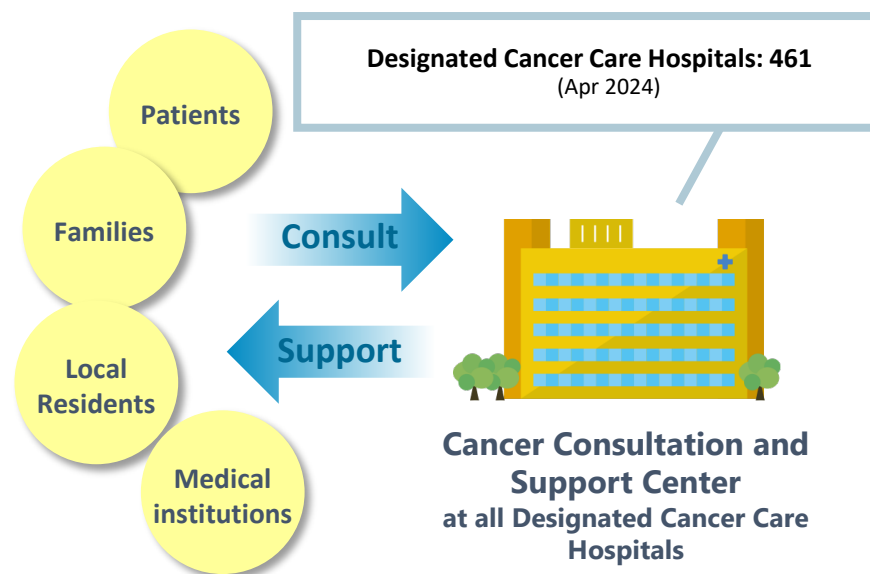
Designated Cancer Care Hospitals: 461
(Apr 2024)

Patients

Families

Local Residents

Medical institutions

Consult

Support

Cancer Consultation and Support Center
at all Designated Cancer Care Hospitals